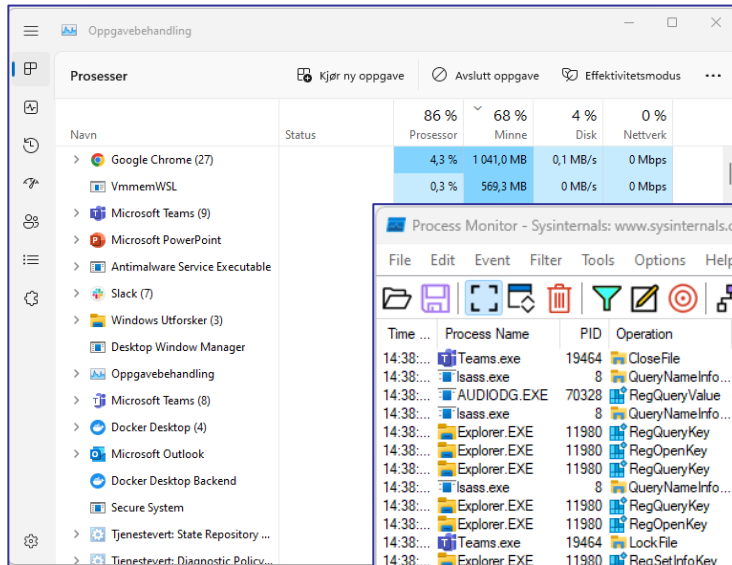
Oppgavebehandling

Prosesser

Kjør ny oppgave

Avslutt oppgave

Effektivitetsmodus

...

| Navn | Status | 86 % Prosessor | 68 % Minne | 4 % Disk | 0 % Nettverk |
|---|---|---|---|---|---|
| Google Chrome (27) | | 4,3 % | 1 041,0 MB | 0,1 MB/s | 0 Mbps |
| VmmemWSL | | 0,3 % | 569,3 MB | 0 MB/s | 0 Mbps |
| Microsoft Teams (9) | | | | | |
| Microsoft PowerPoint | | | | | |
| Antimalware Service Executable | | | | | |
| Slack (7) | | | | | |
| Windows Utforsker (3) | | | | | |
| Desktop Window Manager | | | | | |
| Oppgavebehandling | | | | | |
| Microsoft Teams (8) | | | | | |
| Docker Desktop (4) | | | | | |
| Microsoft Outlook | | | | | |
| Docker Desktop Backend | | | | | |
| Secure System | | | | | |
| Tjenestevert: State Repository ... | | | | | |
| Tjenestevert: Diagnostic Policy... | | | | | |

Process Monitor - Sysinternals: www.sysinternals.c

File Edit Event Filter Tools Options Help

| Time ... | Process Name | PID | Operation |
|---|---|---|---|
| 14:38:... | Teams.exe | 19464 | CloseFile |
| 14:38:... | lsass.exe | 8 | QueryNameInfo... |
| 14:38:... | AUDIODG.EXE | 70328 | RegQueryValue |
| 14:38:... | lsass.exe | 8 | QueryNameInfo... |
| 14:38:... | Explorer.EXE | 11980 | RegQueryKey |
| 14:38:... | Explorer.EXE | 11980 | RegOpenKey |
| 14:38:... | Explorer.EXE | 11980 | RegQueryKey |
| 14:38:... | lsass.exe | 8 | QueryNameInfo... |
| 14:38:... | Explorer.EXE | 11980 | RegQueryKey |
| 14:38:... | Explorer.EXE | 11980 | RegOpenKey |
| 14:38:... | Teams.exe | 19464 | LockFile |
| 14:38:... | Explorer.EXE | 11980 | RegSetInfoKey |